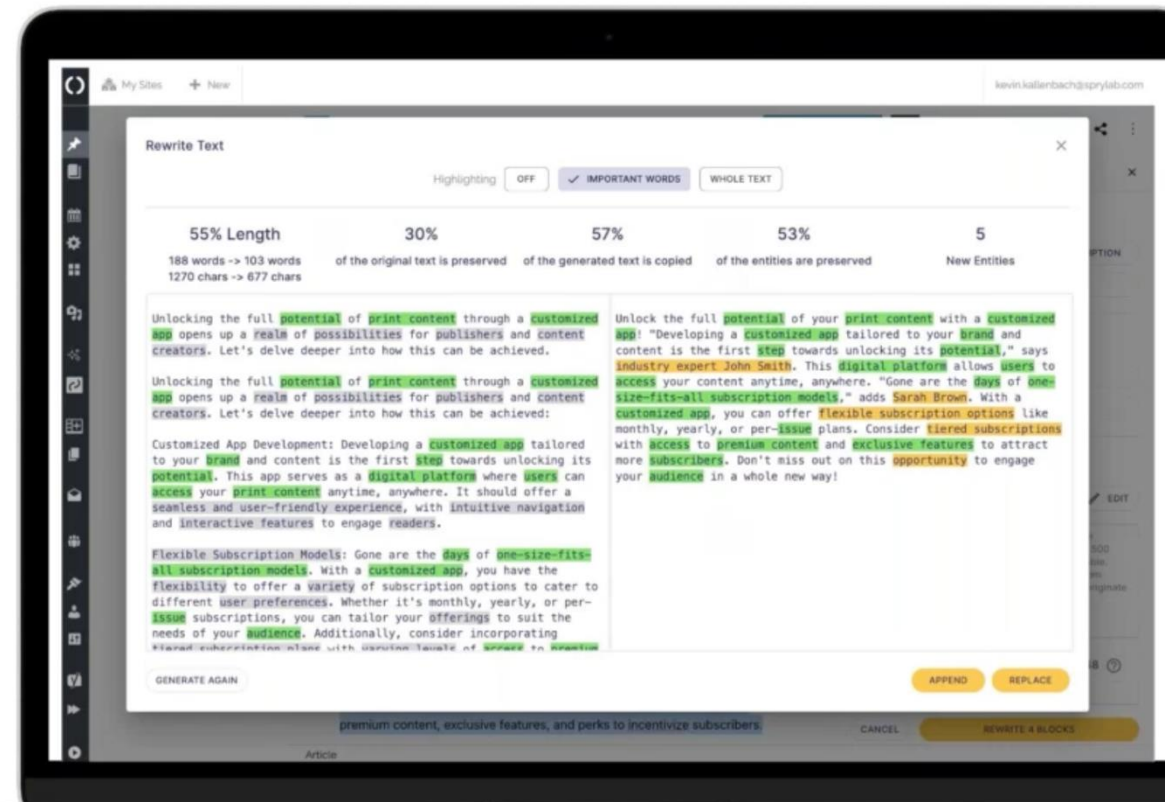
My Sites + New

kevin.kallenbach@sprylab.com

Rewrite Text

Highlighting OFF ✓ IMPORTANT WORDS WHOLE TEXT

55% Length
188 words -> 103 words
1270 chars -> 677 chars

30%
of the original text is preserved

57%
of the generated text is copied

53%
of the entities are preserved

5
New Entities

Unlocking the full potential of print content through a customized app opens up a realm of possibilities for publishers and content creators. Let's delve deeper into how this can be achieved.

Unlocking the full potential of print content through a customized app opens up a realm of possibilities for publishers and content creators. Let's delve deeper into how this can be achieved:

Customized App Development: Developing a customized app tailored to your brand and content is the first step towards unlocking its potential. This app serves as a digital platform where users can access your print content anytime, anywhere. It should offer a seamless and user-friendly experience, with intuitive navigation and interactive features to engage readers.

Flexible Subscription Models: Gone are the days of one-size-fits-all subscription models. With a customized app, you have the flexibility to offer a variety of subscription options to cater to different user preferences. Whether it's monthly, yearly, or per-issue subscriptions, you can tailor your offerings to suit the needs of your audience. Additionally, consider incorporating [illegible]

Unlock the full potential of your print content with a customized app! "Developing a customized app tailored to your brand and content is the first step towards unlocking its potential," says industry expert John Smith. This digital platform allows users to access your content anytime, anywhere. "Gone are the days of one-size-fits-all subscription models," adds Sarah Brown. With a customized app, you can offer flexible subscription options like monthly, yearly, or per-issue plans. Consider tiered subscriptions with access to premium content and exclusive features to attract more subscribers. Don't miss out on this opportunity to engage your audience in a whole new way!

GENERATE AGAIN

APPEND REPLACE

EDIT

premium content, exclusive features, and perks to incentivize subscribers

Article

CANCEL REWRITE 4 BLOCKS